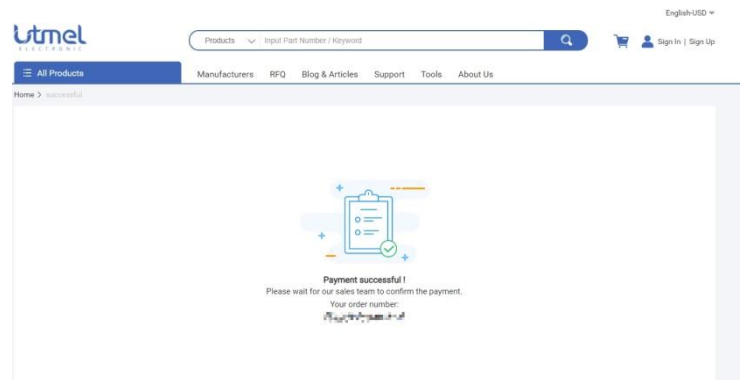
English-USD

utmel
ELECTRONIC

Products
Input Part Number / Keyword

Sign In | Sign Up

All Products
Manufacturers RFQ Blog & Articles Support Tools About Us

Home > successful

Payment successful !
Please wait for our sales team to confirm the payment.
Your order number:
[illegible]